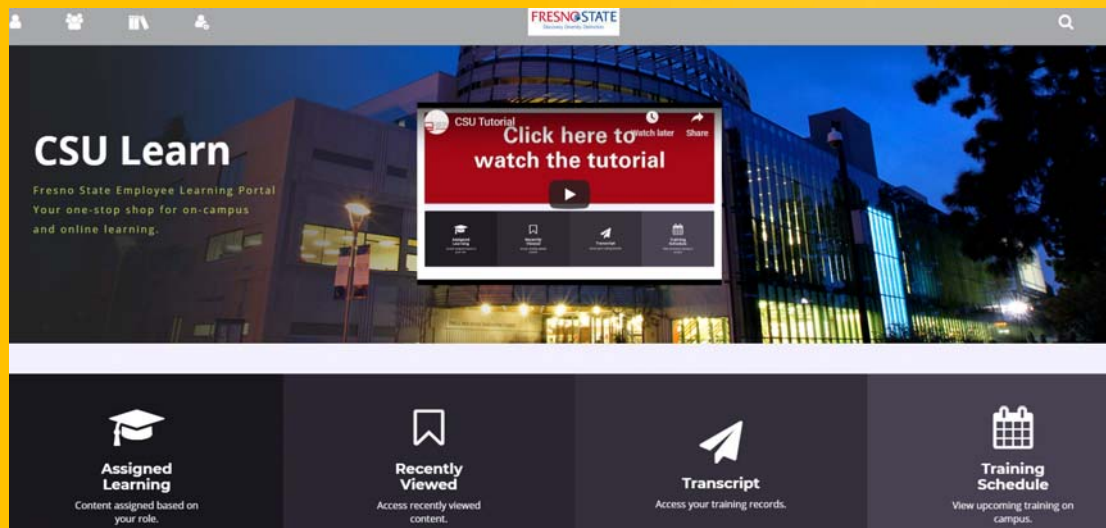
FRESNO STATE
Discovery. Diversity. Distinction.

CSU Learn

Fresno State Employee Learning Portal
Your one-stop shop for on-campus and online learning.

CSU Tutorial
Watch later
Share
Click here to watch the tutorial

Assigned Learning
Recently Viewed
Transcript
Training Schedule

Assigned Learning
Content assigned based on your role.

Recently Viewed
Access recently viewed content.

Transcript
Access your training records.

Training Schedule
View upcoming training on campus.